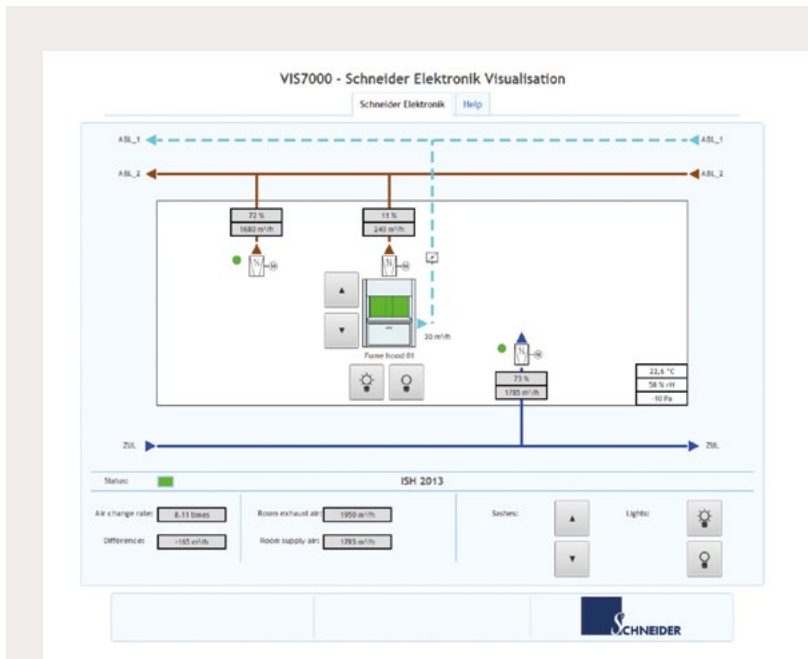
VIS7000 - Schneider Elektronik Visualisation

Schneider Elektronik | Help

ABL_1
ABL_1
ABL_2
ABL_2

72 %
5680 m³/h

11 %
240 m³/h

M
M

▲
▼

30 m³/h

Fume hood 01

M

73 %
1785 m³/h

22,6 °C
58 % rH
-10 Pa

ZUL
ZUL

Status:
ISH 2013

Air change rate: 8.11 times
Difference: -165 m³/h

Room exhaust air: 1950 m³/h
Room supply air: 1785 m³/h

Sashes:
▲
▼

Lights:

SCHNEIDER